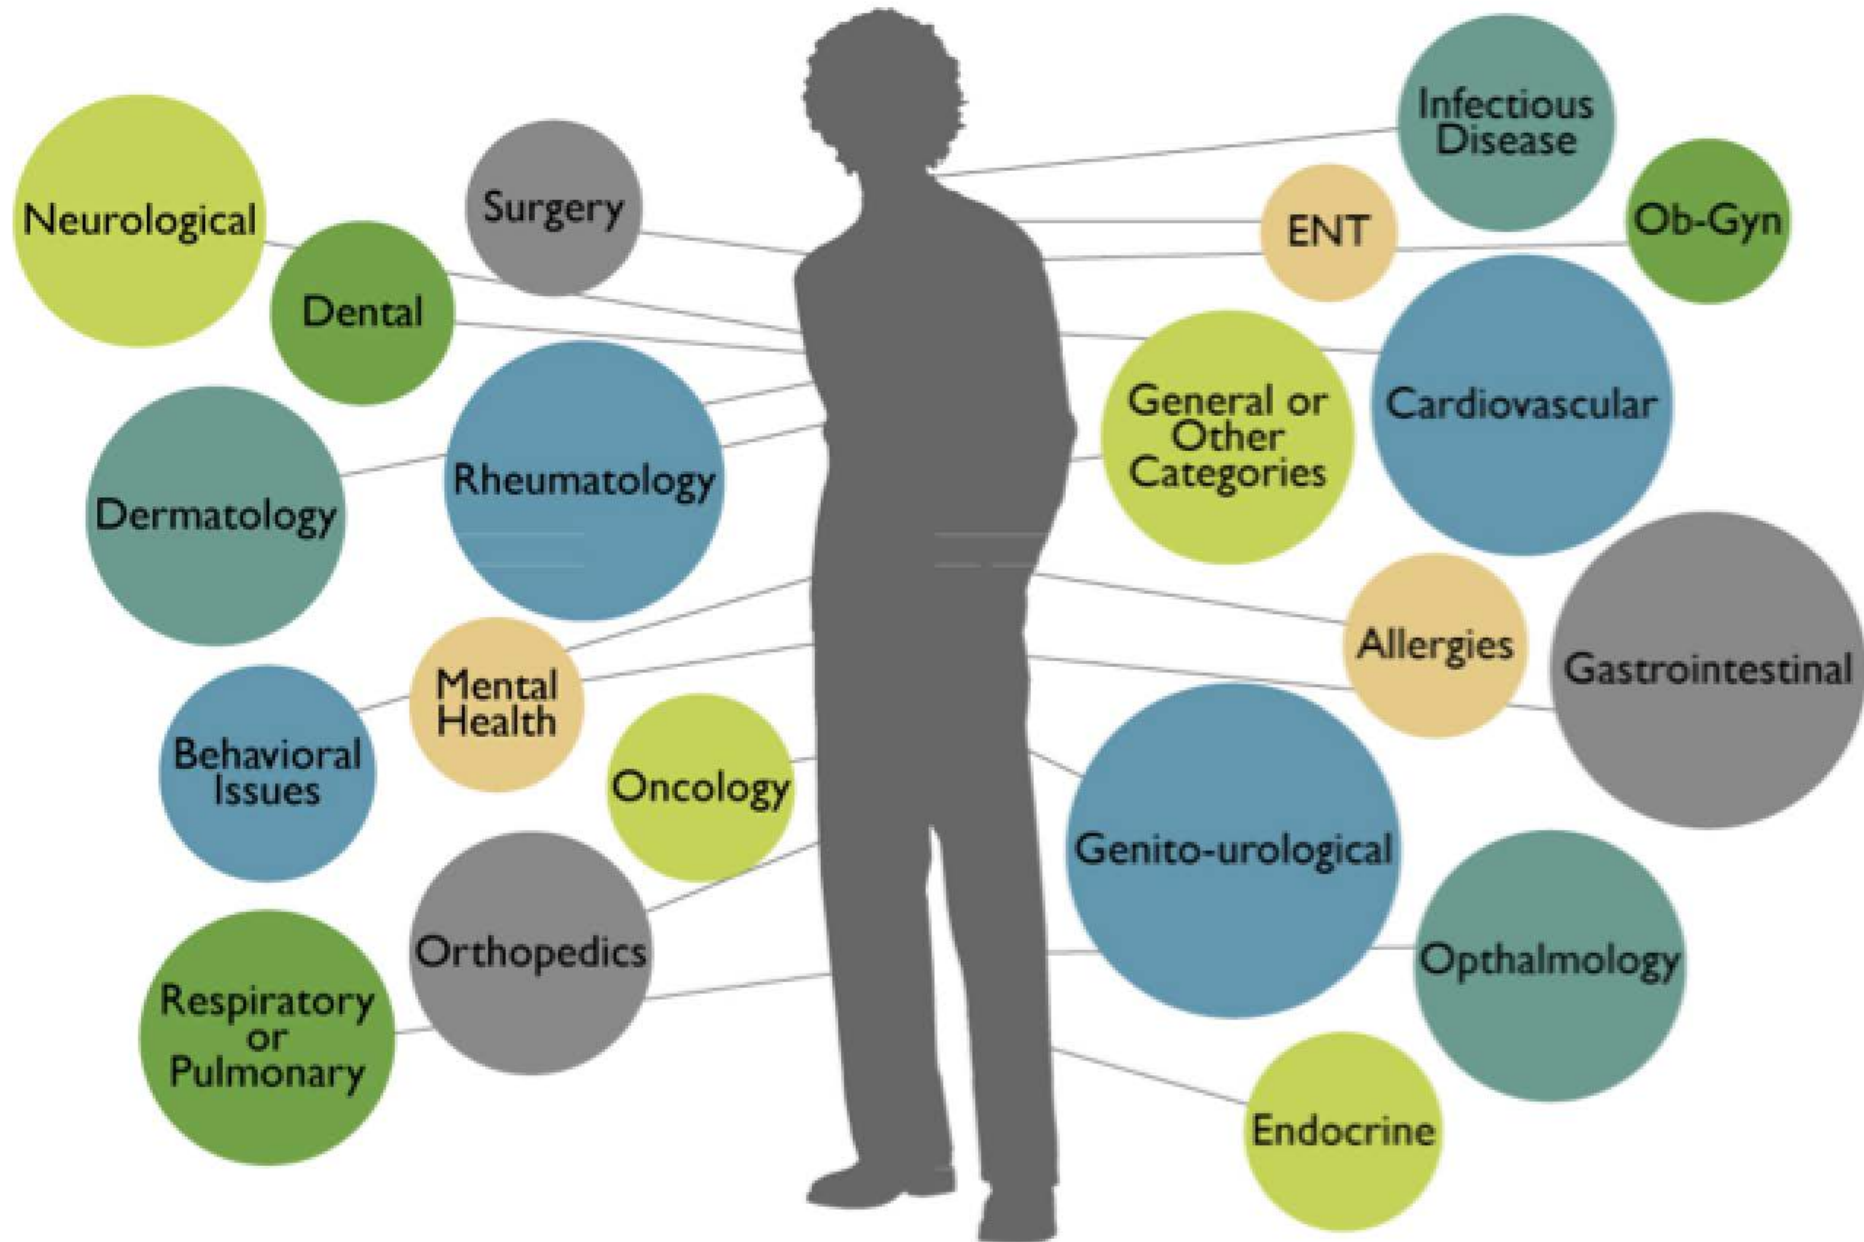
Neurological

Surgery

Dental

Dermatology

Rheumatology

Mental Health

Behavioral Issues

Oncology

Orthopedics

Respiratory or Pulmonary

Infectious Disease

ENT

Ob-Gyn

General or Other Categories

Cardiovascular

Allergies

Gastrointestinal

Genito-urological

Opthalmology

Endocrine